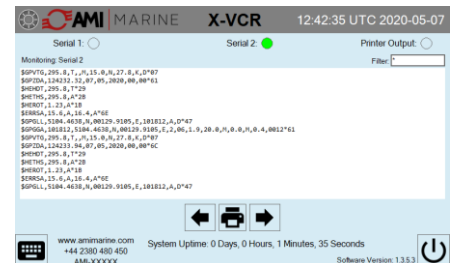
AMI | MARINE X-VCR 12:42:35 UTC 2020-05-07

Serial 1: Serial 2: Printer Output:

Monitoring: Serial 2

Filter: *

$GPVTG,295.8,T,,M,15.0,N,27.8,K,D*07
$GPZDA,124232.32,07,05,2020,00,00*61
$HEHDT,295.8,T*29
$HETHS,295.8,A*28
$HEROT,1.23,A*1B
$ERRSA,15.6,A,16.4,A*6E
$GPGLL,5104.4638,N,00129.9105,E,101812,A,D*47
$GPGGA,101812,5104.4638,N,00129.9105,E,2,06,1.9,20.0,M,0.0,M,0.4,0012*61
$GPVTG,295.8,T,,M,15.0,N,27.8,K,D*07
$GPZDA,124233.94,07,05,2020,00,00*6C
$HEHDT,295.8,T*29
$HETHS,295.8,A*28
$HEROT,1.23,A*1B
$ERRSA,15.6,A,16.4,A*6E
$GPGLL,5104.4638,N,00129.9105,E,101812,A,D*47

www.amimarine.com
+44 2380 480 450
AMI-XXXXX

System Uptime: 0 Days, 0 Hours, 1 Minutes, 35 Seconds

Software Version: 1.3.5.3